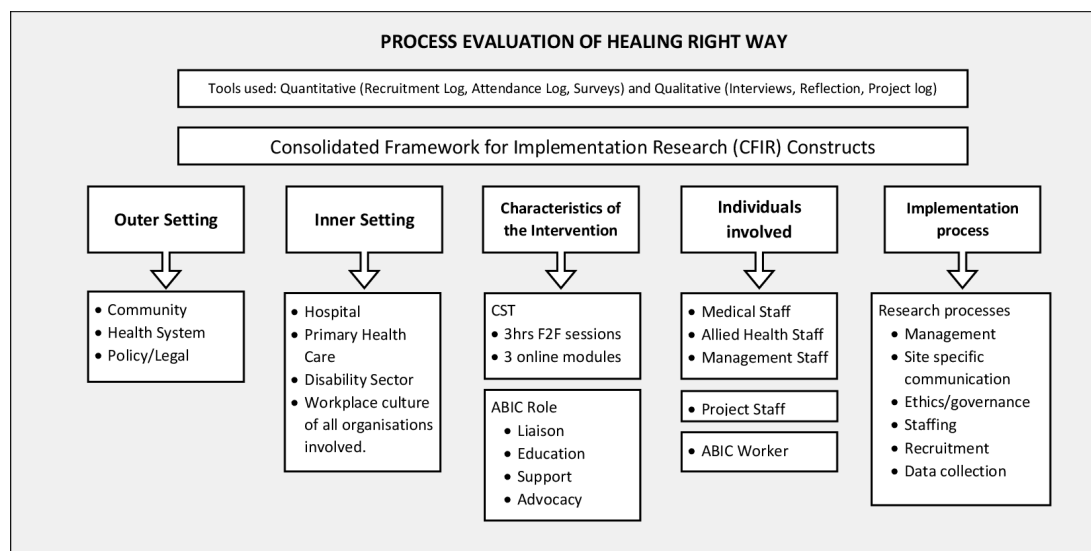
PROCESS EVALUATION OF HEALING RIGHT WAY

Tools used: Quantitative (Recruitment Log, Attendance Log, Surveys) and Qualitative (Interviews, Reflection, Project log)

Consolidated Framework for Implementation Research (CFIR) Constructs

Outer Setting

- Community
- Health System
- Policy/Legal

Inner Setting

- Hospital
- Primary Health Care
- Disability Sector
- Workplace culture of all organisations involved.

Characteristics of the Intervention

CST
- 3hrs F2F sessions
- 3 online modules

ABIC Role
- Liaison
- Education
- Support
- Advocacy

Individuals involved

- Medical Staff
- Allied Health Staff
- Management Staff

- Project Staff

- ABIC Worker

Implementation process

Research processes
- Management
- Site specific communication
- Ethics/governance
- Staffing
- Recruitment
- Data collection